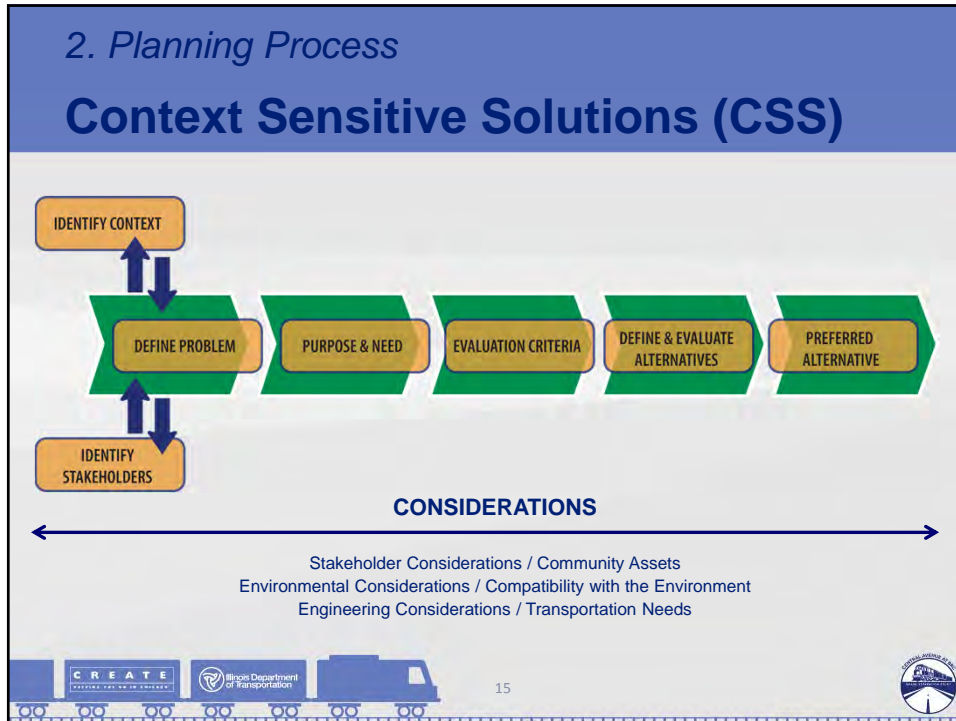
2. Planning Process

Context Sensitive Solutions (CSS)

IDENTIFY CONTEXT

DEFINE PROBLEM

PURPOSE & NEED

EVALUATION CRITERIA

DEFINE & EVALUATE ALTERNATIVES

PREFERRED ALTERNATIVE

IDENTIFY STAKEHOLDERS

CONSIDERATIONS

Stakeholder Considerations / Community Assets
Environmental Considerations / Compatibility with the Environment
Engineering Considerations / Transportation Needs

CREATE

Illinois Department of Transportation

15